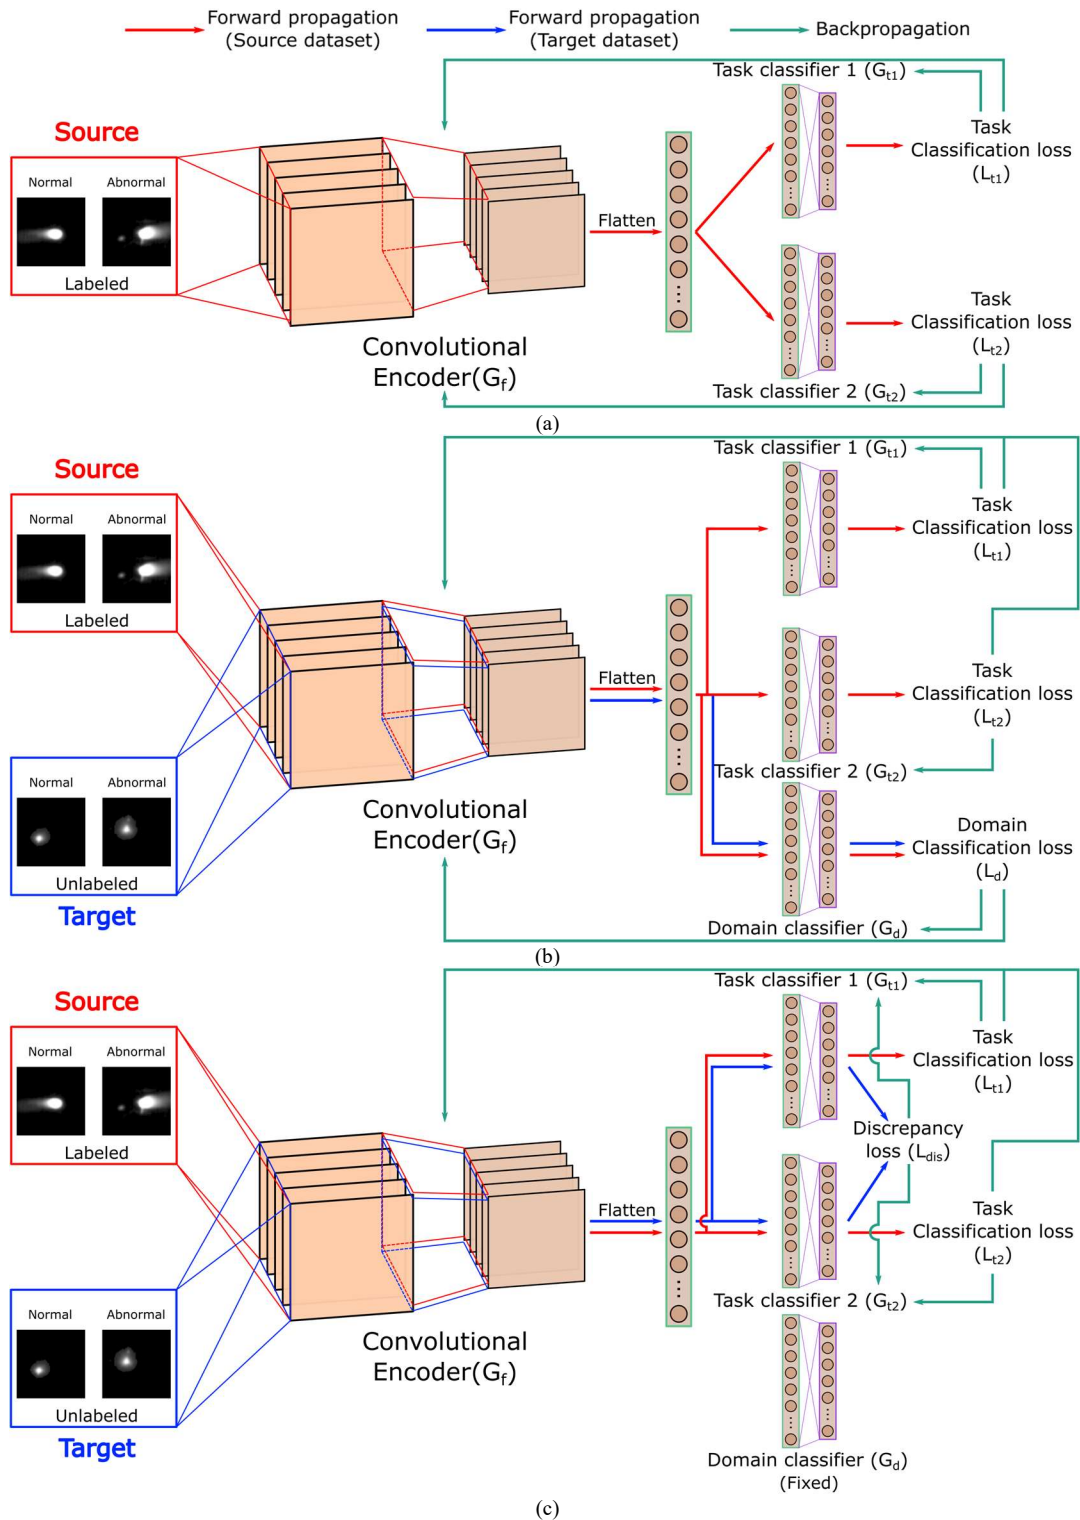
Forward propagation (Source dataset)

Forward propagation (Target dataset)

Backpropagation

Source

Normal

Abnormal

Labeled

Convolutional Encoder($G_f$)

Flatten

Task classifier 1 ($G_{t1}$)

Task Classification loss ($L_{t1}$)

Task Classification loss ($L_{t2}$)

Task classifier 2 ($G_{t2}$)

(a)

Source

Normal

Abnormal

Labeled

Normal

Abnormal

Unlabeled

Target

Convolutional Encoder($G_f$)

Flatten

Task classifier 1 ($G_{t1}$)

Task Classification loss ($L_{t1}$)

Task Classification loss ($L_{t2}$)

Task classifier 2 ($G_{t2}$)

Domain Classification loss ($L_d$)

Domain classifier ($G_d$)

(b)

Source

Normal

Abnormal

Labeled

Normal

Abnormal

Unlabeled

Target

Convolutional Encoder($G_f$)

Flatten

Task classifier 1 ($G_{t1}$)

Task Classification loss ($L_{t1}$)

Discrepancy loss ($L_{dis}$)

Task Classification loss ($L_{t2}$)

Task classifier 2 ($G_{t2}$)

Domain classifier ($G_d$) (Fixed)

(c)